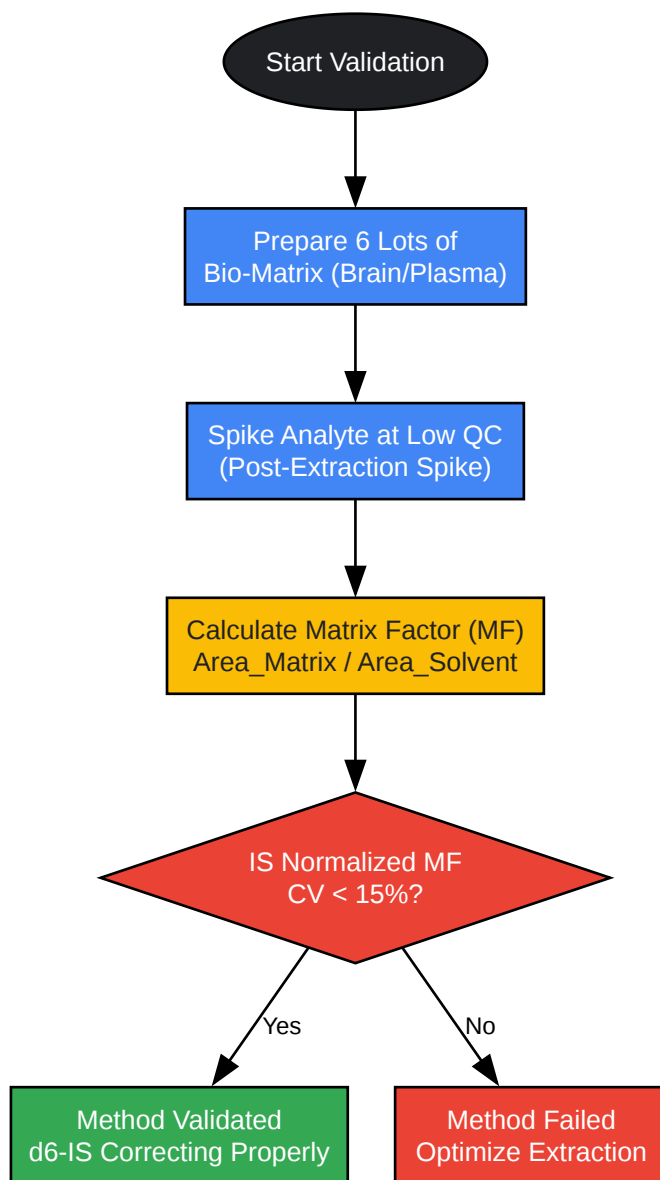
Start Validation

Prepare 6 Lots of
Bio-Matrix (Brain/Plasma)

Spike Analyte at Low QC
(Post-Extraction Spike)

Calculate Matrix Factor (MF)
Area_Matrix / Area_Solvent

IS Normalized MF
CV < 15%?

Yes

No

Method Validated
d6-IS Correcting Properly

Method Failed
Optimize Extraction